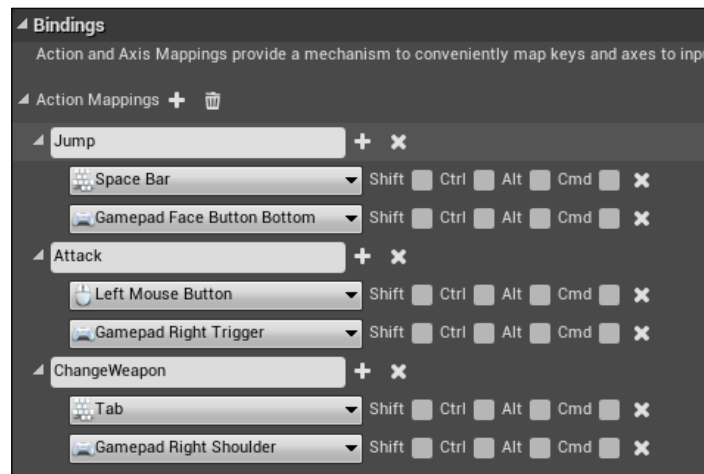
Bindings

Action and Axis Mappings provide a mechanism to conveniently map keys and axes to inpu

Action Mappings

Jump

Space Bar Shift Ctrl Alt Cmd

Gamepad Face Button Bottom Shift Ctrl Alt Cmd

Attack

Left Mouse Button Shift Ctrl Alt Cmd

Gamepad Right Trigger Shift Ctrl Alt Cmd

ChangeWeapon

Tab Shift Ctrl Alt Cmd

Gamepad Right Shoulder Shift Ctrl Alt Cmd